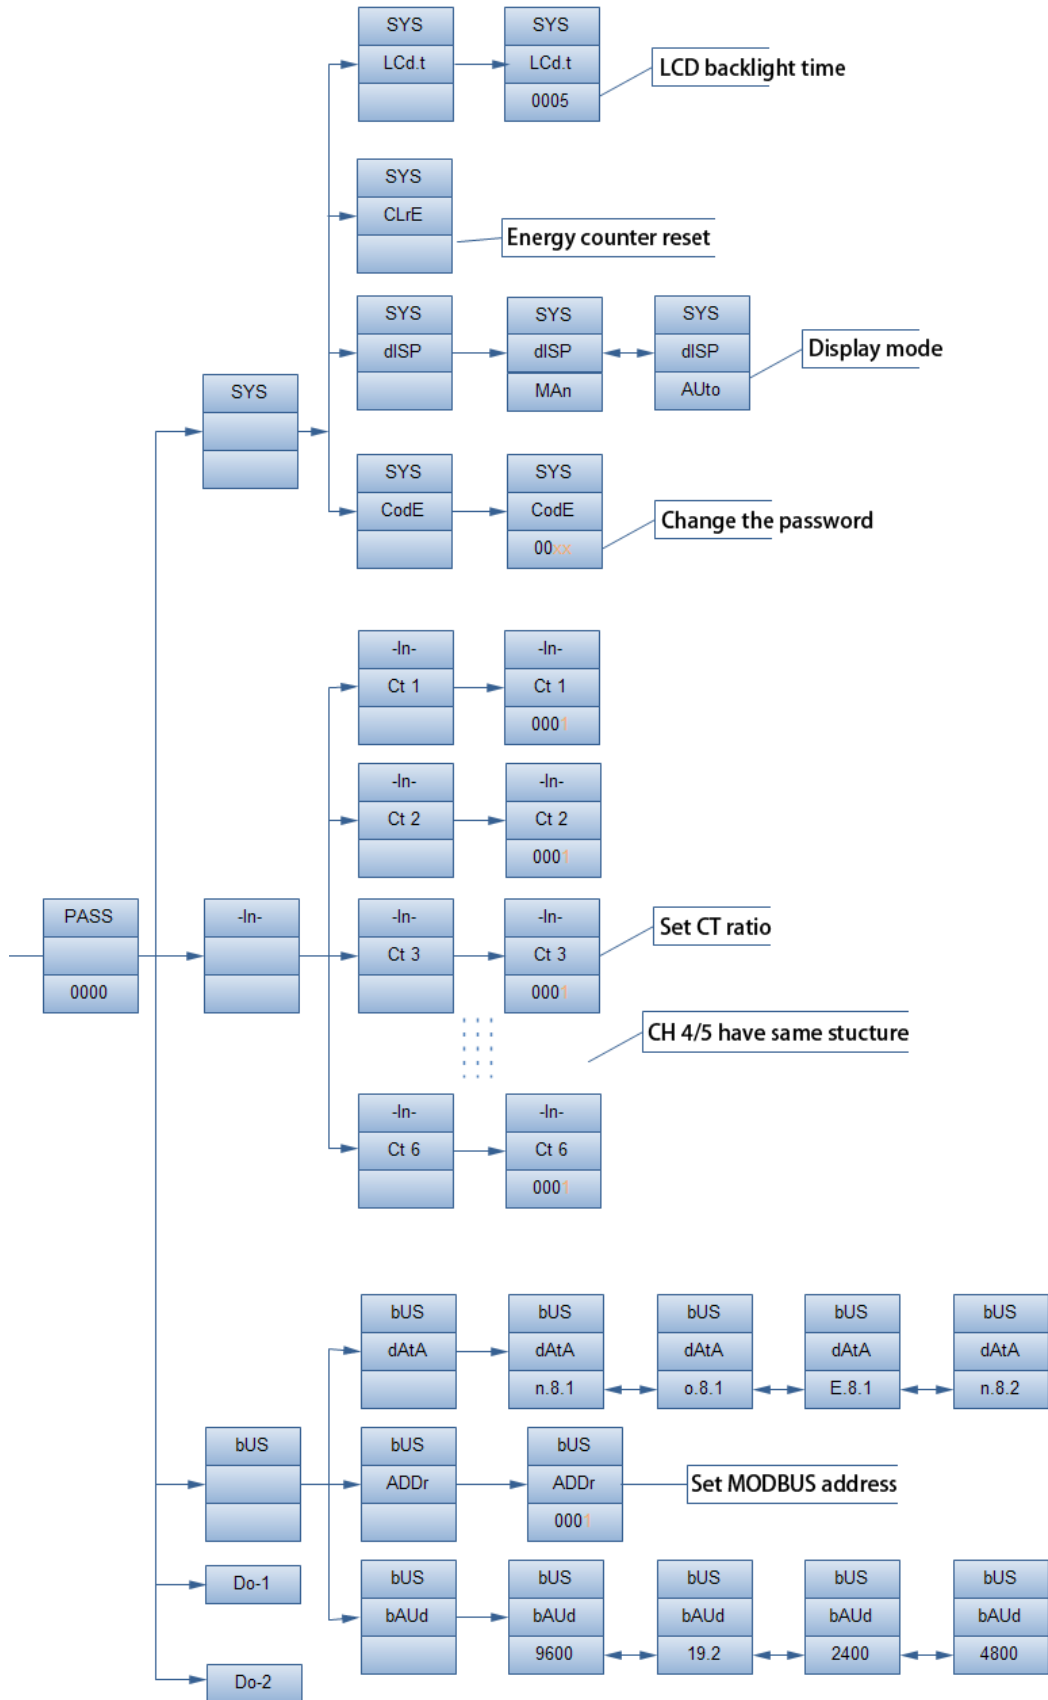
SYS
LCd.t

SYS
LCd.t
0005

LCD backlight time

SYS
CLrE

Energy counter reset

SYS
dISP

SYS
dISP
MAn

SYS
dISP
AUto

Display mode

SYS

SYS
CodE

SYS
CodE
00xx

Change the password

-In-
Ct 1

-In-
Ct 1
0001

-In-
Ct 2

-In-
Ct 2
0001

PASS
0000

-In-

-In-
Ct 3

-In-
Ct 3
0001

Set CT ratio

CH 4/5 have same stucture

-In-
Ct 6

-In-
Ct 6
0001

bUS
dAtA

bUS
dAtA
n.8.1

bUS
dAtA
o.8.1

bUS
dAtA
E.8.1

bUS
dAtA
n.8.2

bUS

bUS
ADDr

bUS
ADDr
0001

Set MODBUS address

Do-1

bUS
bAUd

bUS
bAUd
9600

bUS
bAUd
19.2

bUS
bAUd
2400

bUS
bAUd
4800

Do-2